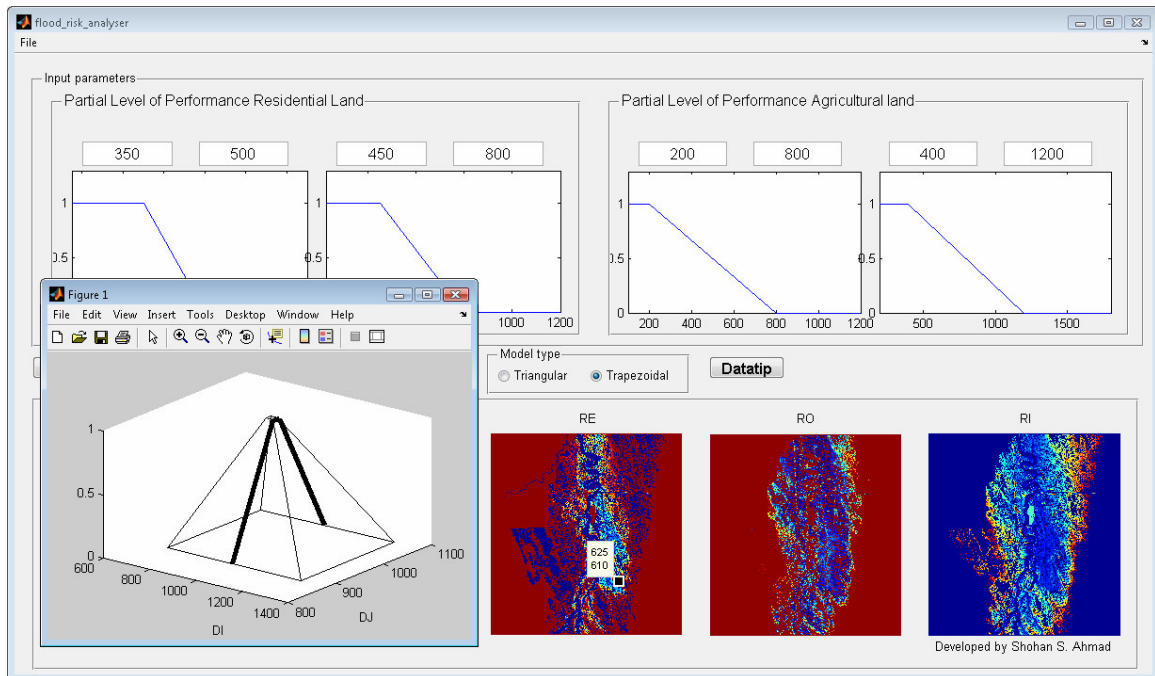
flood_risk_analyser

File

Input parameters

Partial Level of Performance Residential Land

350 500 450 800

1
0.5

1
0.5

1000 1200

Partial Level of Performance Agricultural land

200 800 400 1200

1
0.5
0

1
0.5
0

200 400 600 800 1000 1200

500 1000 1500

Figure 1

File Edit View Insert Tools Desktop Window Help

1
0.5
0

600 800 1000 1200 1400

DI

800 900 1000 1100

DJ

Model type

Triangular Trapezoidal

Datatip

RE

625
610

RO

RI

Developed by Shohan S. Ahmad